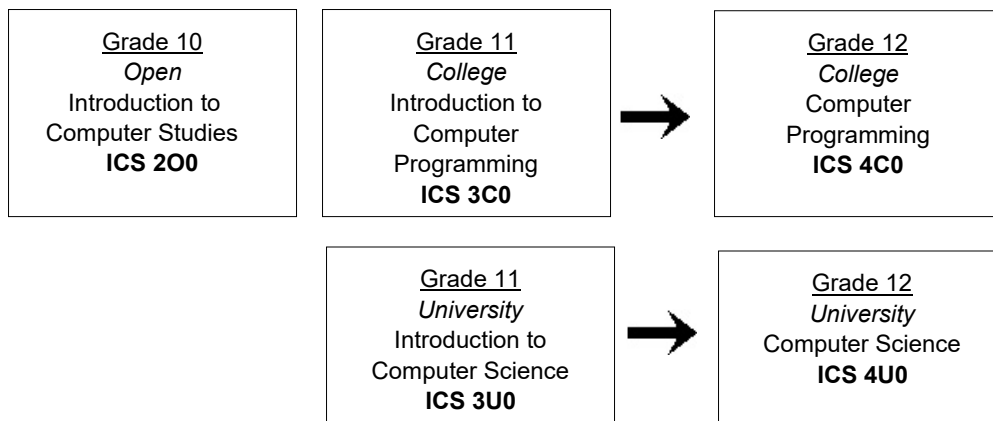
Grade 10
Open
Introduction to Computer Studies
ICS 2O0

Grade 11
College
Introduction to Computer Programming
ICS 3C0

Grade 12
College
Computer Programming
ICS 4C0

Grade 11
University
Introduction to Computer Science
ICS 3U0

Grade 12
University
Computer Science
ICS 4U0